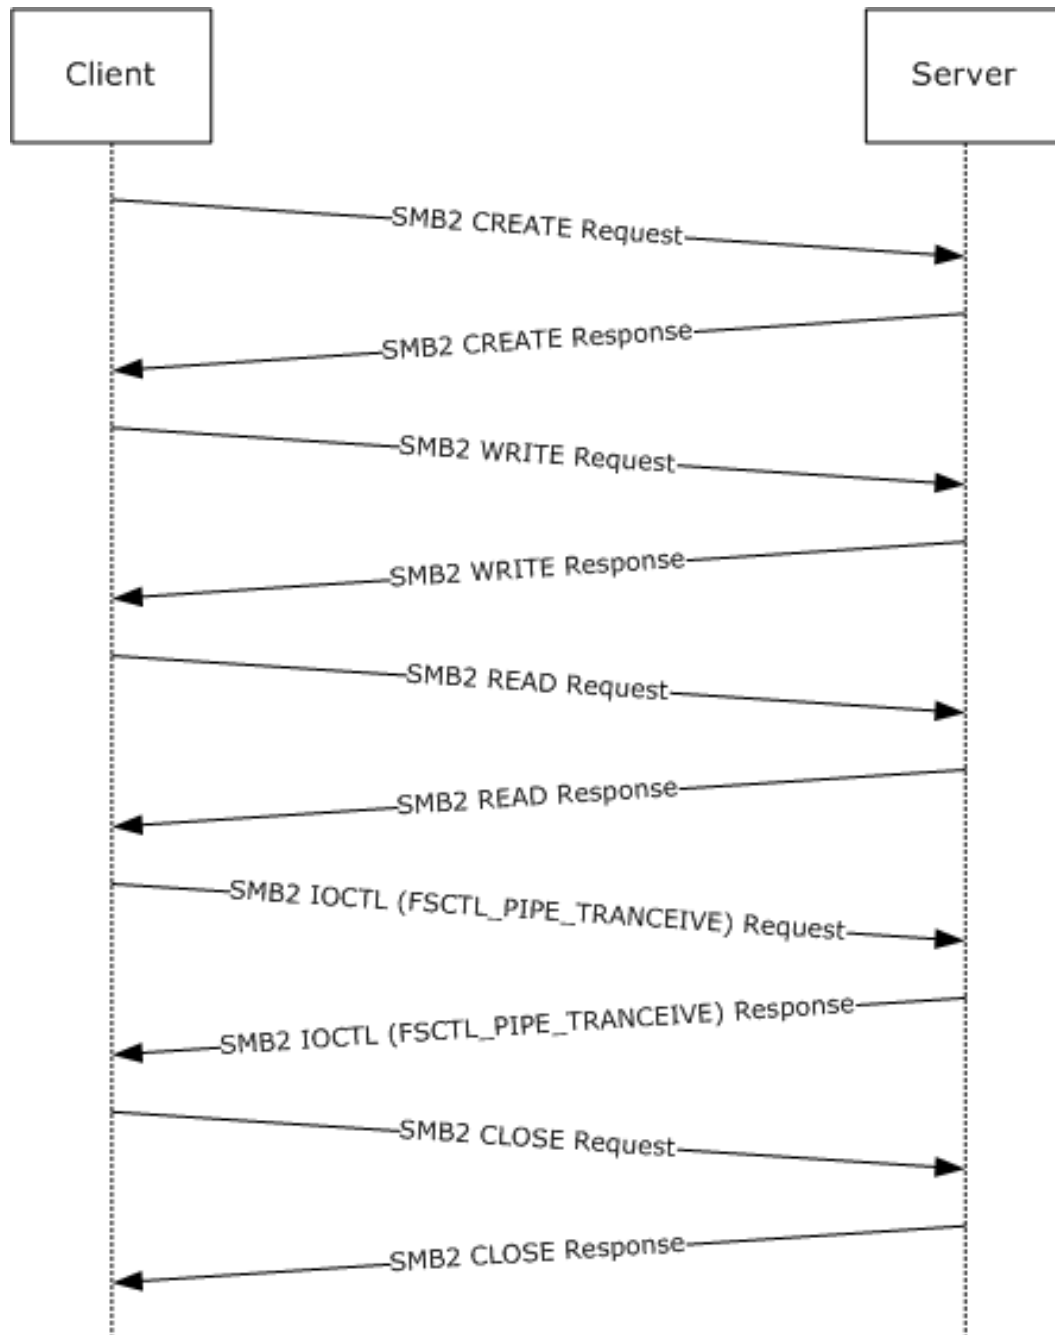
Client

Server

SMB2 CREATE Request

SMB2 CREATE Response

SMB2 WRITE Request

SMB2 WRITE Response

SMB2 READ Request

SMB2 READ Response

SMB2 IOCTL (FSCTL_PIPE_TRANCEIVE) Request

SMB2 IOCTL (FSCTL_PIPE_TRANCEIVE) Response

SMB2 CLOSE Request

SMB2 CLOSE Response